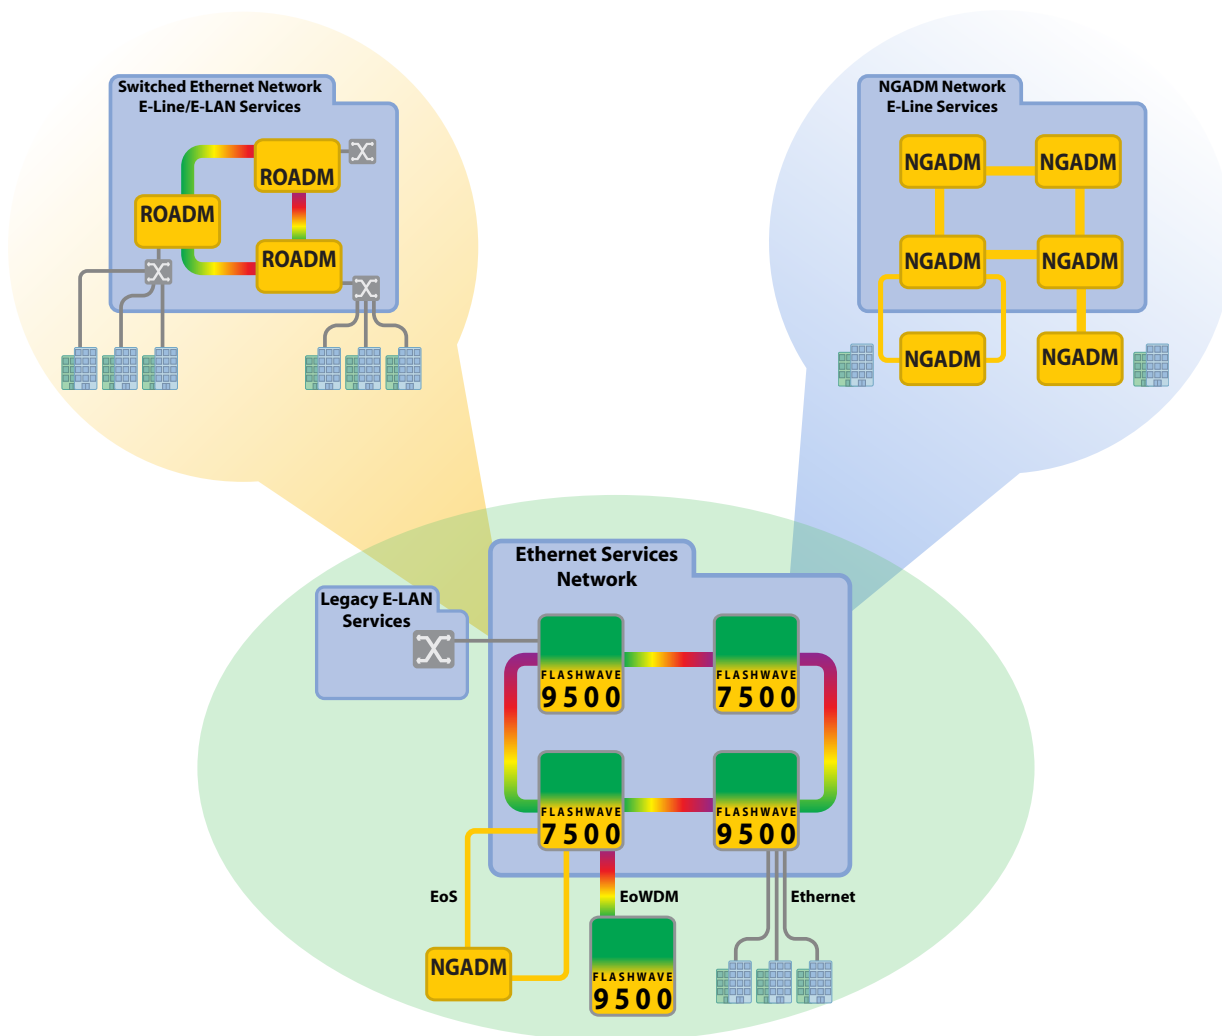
Switched Ethernet Network
E-Line/E-LAN Services

ROADM

ROADM

ROADM

NGADM Network
E-Line Services

NGADM

NGADM

NGADM

NGADM

NGADM

NGADM

Ethernet Services
Network

Legacy E-LAN
Services

FLASHWAVE
9500

FLASHWAVE
7500

FLASHWAVE
7500

FLASHWAVE
9500

EoS

EoWDM

Ethernet

NGADM

FLASHWAVE
9500